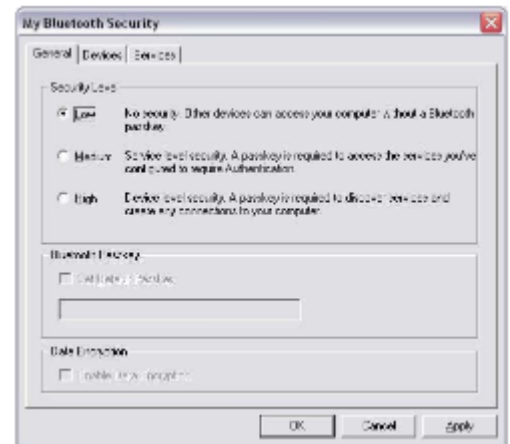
My Bluetooth Security

General | Devices | Services

Security Level

Low — No security. Other devices can access your computer without a Bluetooth passkey.

Medium — Service level security. A passkey is required to access the services you've configured to require Authentication.

High — Device level security. A passkey is required to discover services and create any connections to your computer.

Bluetooth Passkey

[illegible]

Data Encryption

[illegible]

OK | Cancel | Apply